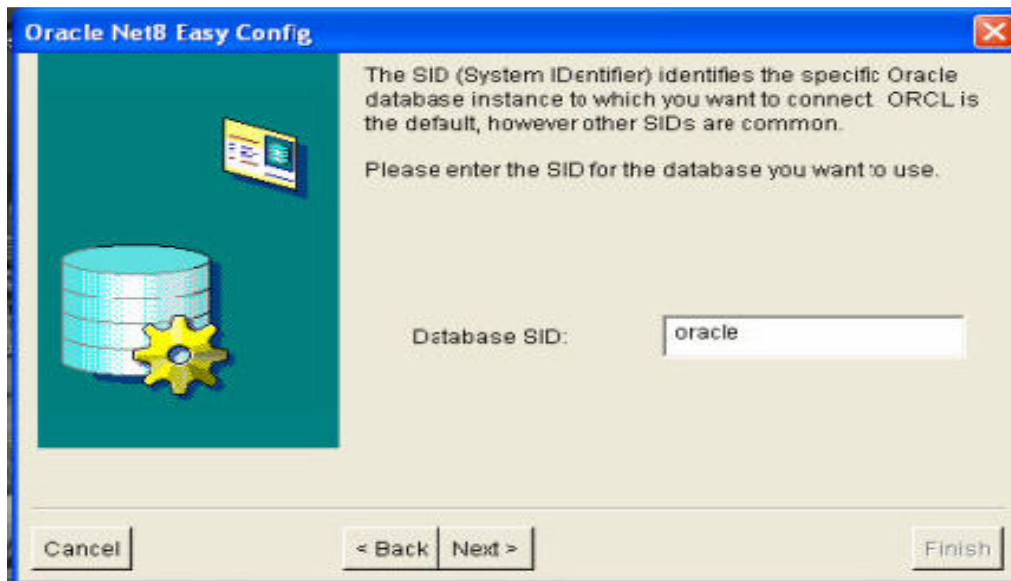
Oracle Net8 Easy Config

The SID (System IDentifier) identifies the specific Oracle database instance to which you want to connect. ORCL is the default, however other SIDs are common.

Please enter the SID for the database you want to use.

Database SID: oracle

Cancel

< Back

Next >

Finish